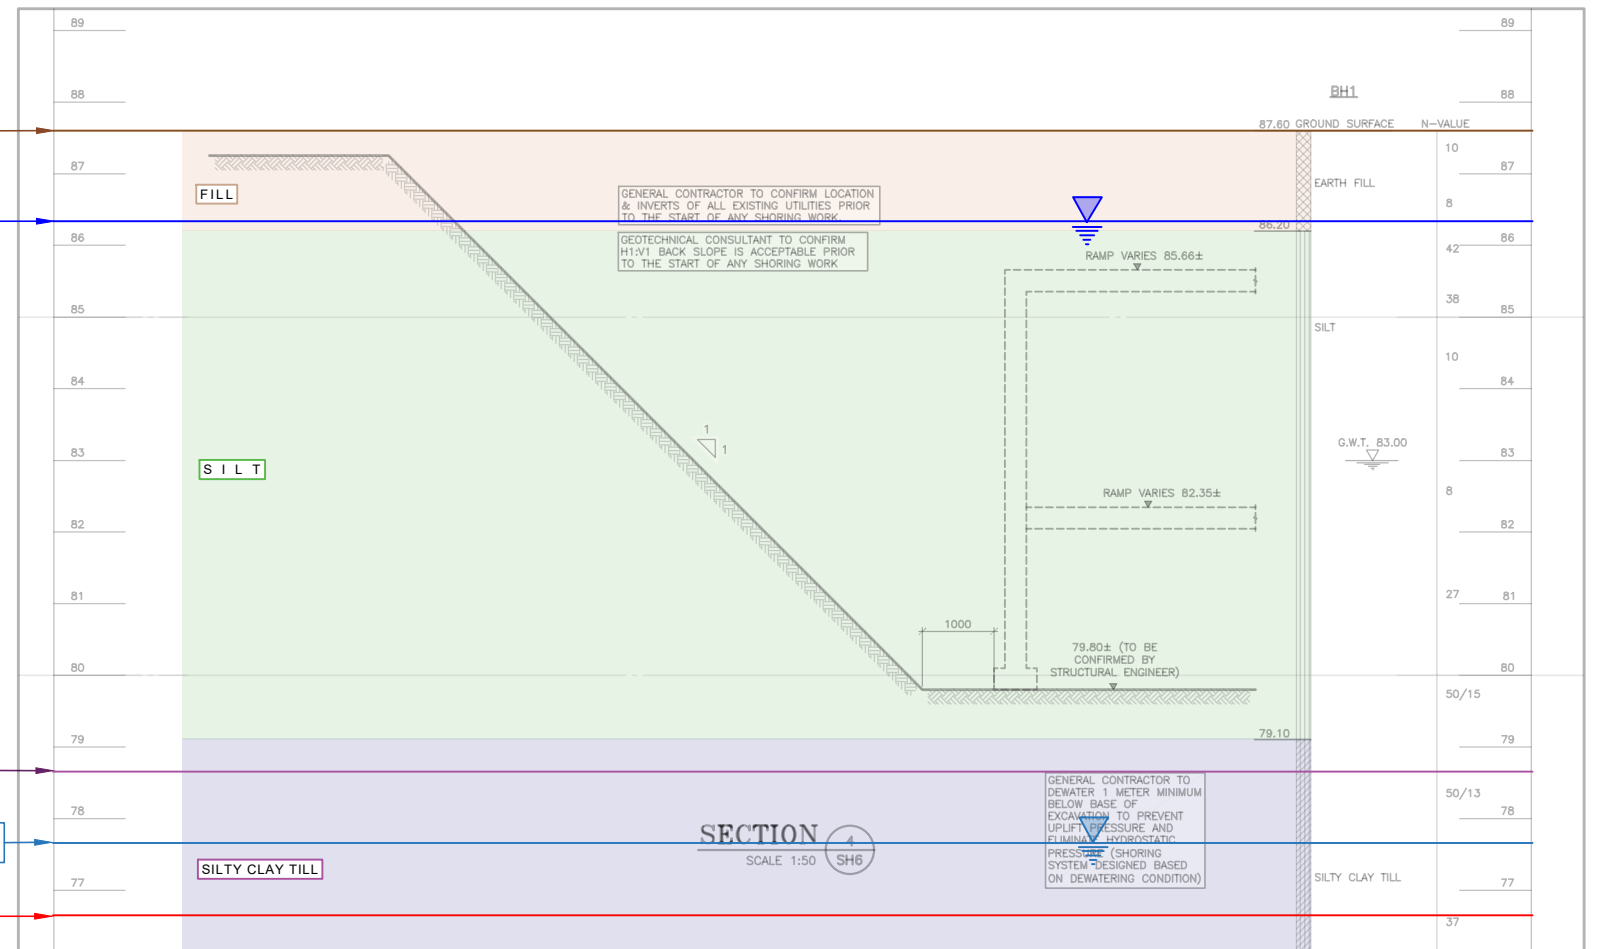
89
88
87
86
85
84
83
82
81
80
79
78
77

89
88
87
86
85
84
83
82
81
80
79
78
77

BH1

87.60 GROUND SURFACE N–VALUE

FILL

GENERAL CONTRACTOR TO CONFIRM LOCATION & INVERTS OF ALL EXISTING UTILITIES PRIOR TO THE START OF ANY SHORING WORK

GEOTECHNICAL CONSULTANT TO CONFIRM H1:V1 BACK SLOPE IS ACCEPTABLE PRIOR TO THE START OF ANY SHORING WORK

86.20

RAMP VARIES 85.66±

EARTH FILL

10
8
42
38
10
8
27
50/15
50/13
37

SILT

S I L T

1
1

G.W.T. 83.00

RAMP VARIES 82.35±

1000

79.80± (TO BE CONFIRMED BY STRUCTURAL ENGINEER)

79.10

GENERAL CONTRACTOR TO DEWATER 1 METER MINIMUM BELOW BASE OF EXCAVATION TO PREVENT UPLIFT PRESSURE AND ELIMINATE HYDROSTATIC PRESSURE (SHORING SYSTEM DESIGNED BASED ON DEWATERING CONDITION)

SECTION
SCALE 1:50
4
SH6

SILTY CLAY TILL

SILTY CLAY TILL